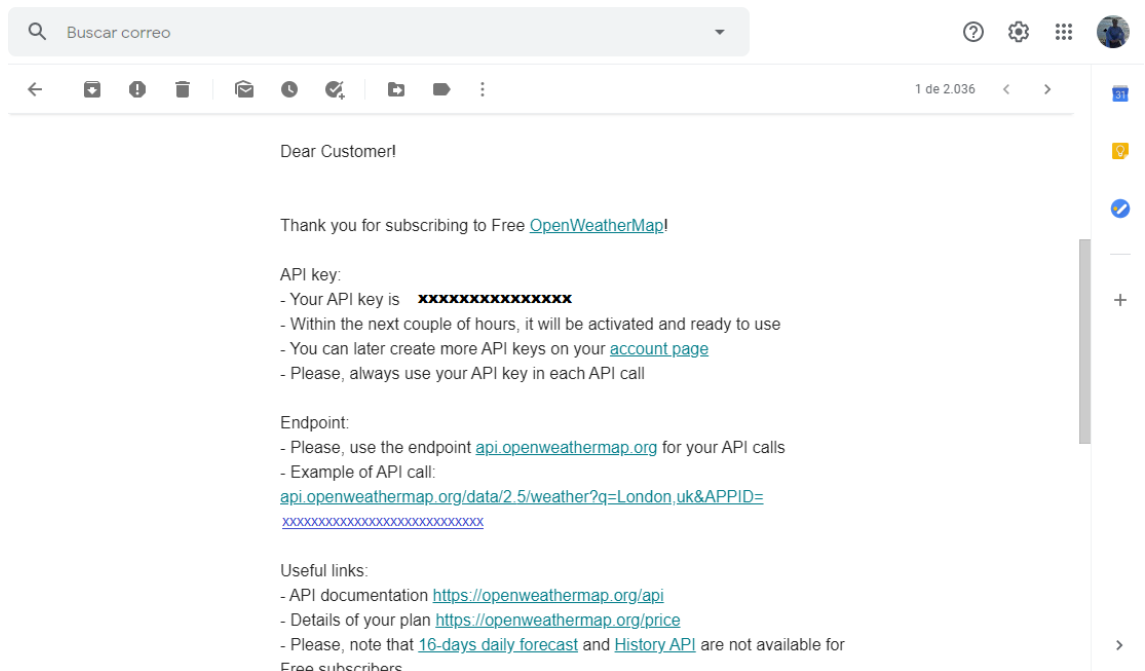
Buscar correo

1 de 2.036

31

Dear Customer!

Thank you for subscribing to Free OpenWeatherMap!

API key:
- Your API key is xxxxxxxxxxxxxxx
- Within the next couple of hours, it will be activated and ready to use
- You can later create more API keys on your account page
- Please, always use your API key in each API call

Endpoint:
- Please, use the endpoint api.openweathermap.org for your API calls
- Example of API call:
api.openweathermap.org/data/2.5/weather?q=London,uk&APPID=
xxxxxxxxxxxxxxxxxxxxxxxxxxxx

Useful links:
- API documentation https://openweathermap.org/api
- Details of your plan https://openweathermap.org/price
- Please, note that 16-days daily forecast and History API are not available for
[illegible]